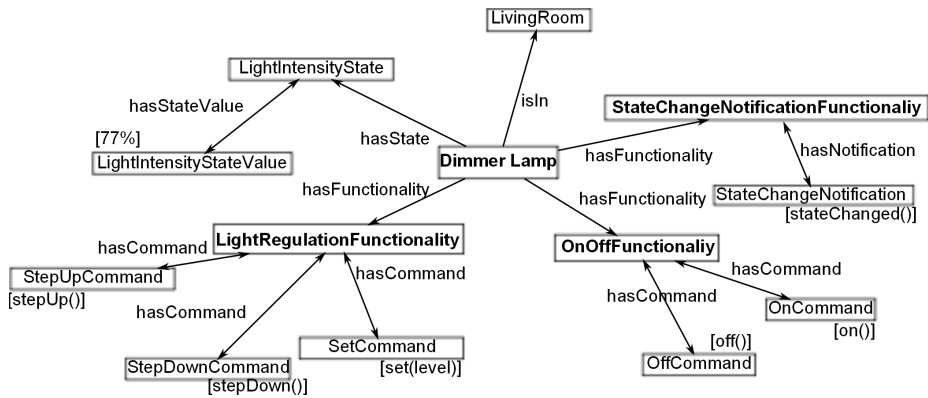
LivingRoom

LightIntensityState

hasStateValue

isIn

StateChangeNotificationFunctionaliy

hasState

[77%]

LightIntensityStateValue

Dimmer Lamp

hasFunctionality

hasNotification

hasFunctionality

hasFunctionality

StateChangeNotification

[stateChanged()]

hasCommand

LightRegulationFunctionality

OnOffFunctionaliy

StepUpCommand

hasCommand

hasCommand

[stepUp()]

hasCommand

hasCommand

OnCommand

[on()]

SetCommand

[off()]

StepDownCommand

[set(level)]

OffCommand

[stepDown()]